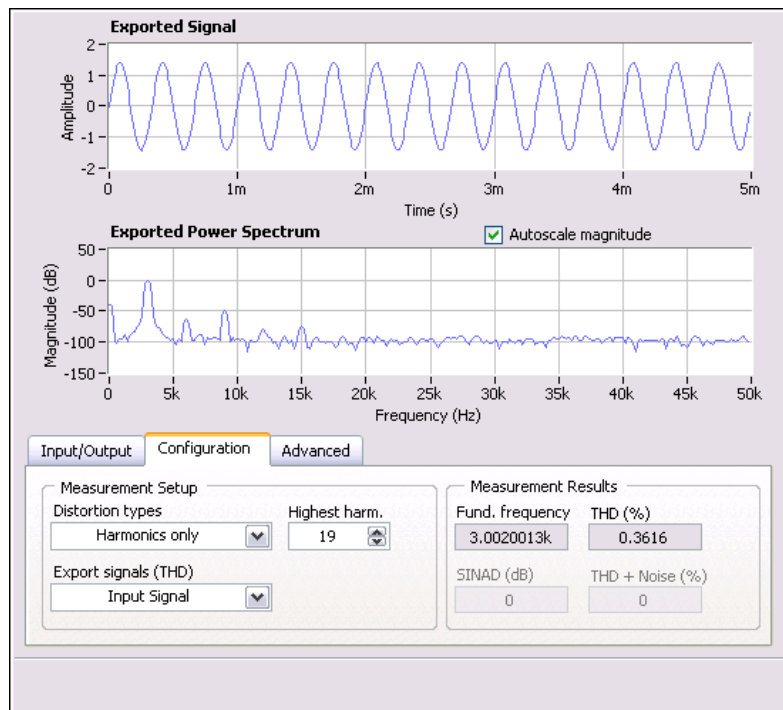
Exported Signal

2
1
0
-1
-2

Amplitude

0 1m 2m 3m 4m 5m

Time (s)

Exported Power Spectrum

Autoscale magnitude

50
0
-50
-100
-150

Magnitude (dB)

0 5k 10k 15k 20k 25k 30k 35k 40k 45k 50k

Frequency (Hz)

Input/Output | Configuration | Advanced

Measurement Setup

Distortion types
Harmonics only

Highest harm.
19

Export signals (THD)
Input Signal

Measurement Results

Fund. frequency
3.0020013k

THD (%)
0.3616

SINAD (dB)
0

THD + Noise (%)
0